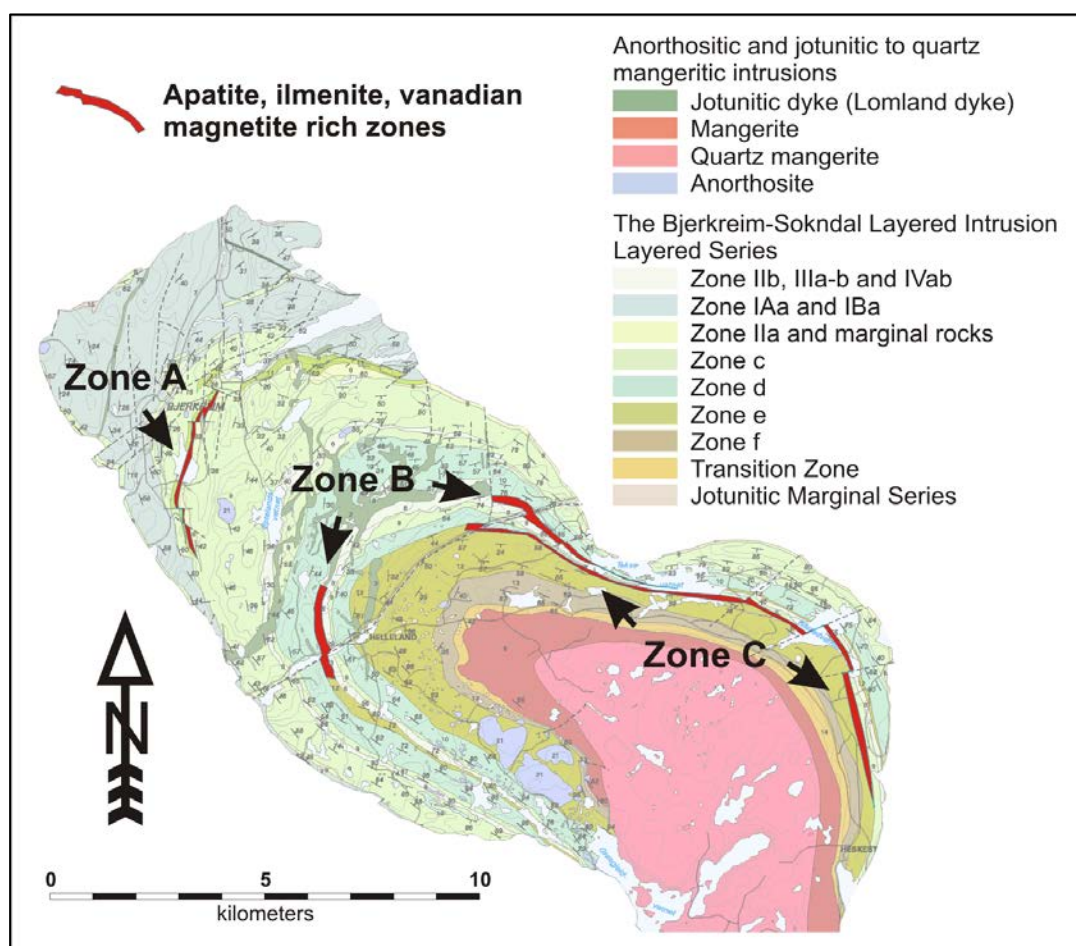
Apatite, ilmenite, vanadian magnetite rich zones

Anorthositic and jotunitic to quartz mangeritic intrusions
Jotunitic dyke (Lomland dyke)
Mangerite
Quartz mangerite
Anorthosite

The Bjerkreim-Sokndal Layered Intrusion Layered Series
Zone IIb, IIIa-b and IVab
Zone IAa and IBa
Zone IIa and marginal rocks
Zone c
Zone d
Zone e
Zone f
Transition Zone
Jotunitic Marginal Series

Zone A
Zone B
Zone C

N

0
5
10
kilometers